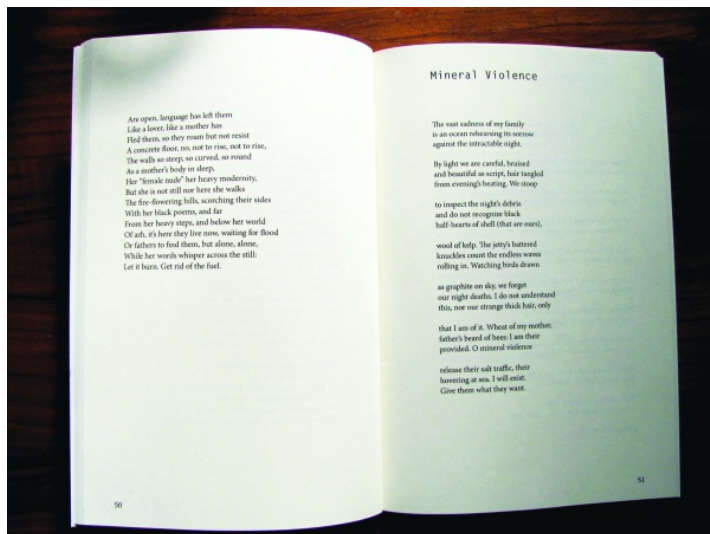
Are open, language has left them
Like a lover, like a mother has
Fled them, so they roam but not resist
A concrete floor, no, not to rise, not to rise,
The walls so steep, so curved, so round
As a mother's body in sleep,
Her "female nude" her heavy modernity,
But she is not still nor here she walks
The fire-flowering hills, scorching their sides
With her black poems, and far
From her heavy steps, and below her world
Of ash, it's here they live now, waiting for flood
Or fathers to find them, but alone, alone,
While her words whisper across the still:
Let it burn. Get rid of the fuel.

50

Mineral Violence

The vast sadness of my family
is an ocean rehearsing its sorrow
against the intractable night.

By light we are careful, bruised
and beautiful as script, hair tangled
from evening's beating. We stoop

to inspect the night's debris
and do not recognize black
half-hearts of shell (that are ours),

wool of kelp. The jetty's battered
knuckles count the endless waves
rolling in. Watching birds drawn

as graphite on sky, we forget
our night deaths. I do not understand
this, nor our strange thick hair, only

that I am of it. Wheat of my mother,
father's beard of bees: I am their
provided. O mineral violence

release their salt traffic, their
hovering at sea. I will exist.
Give them what they want.

51